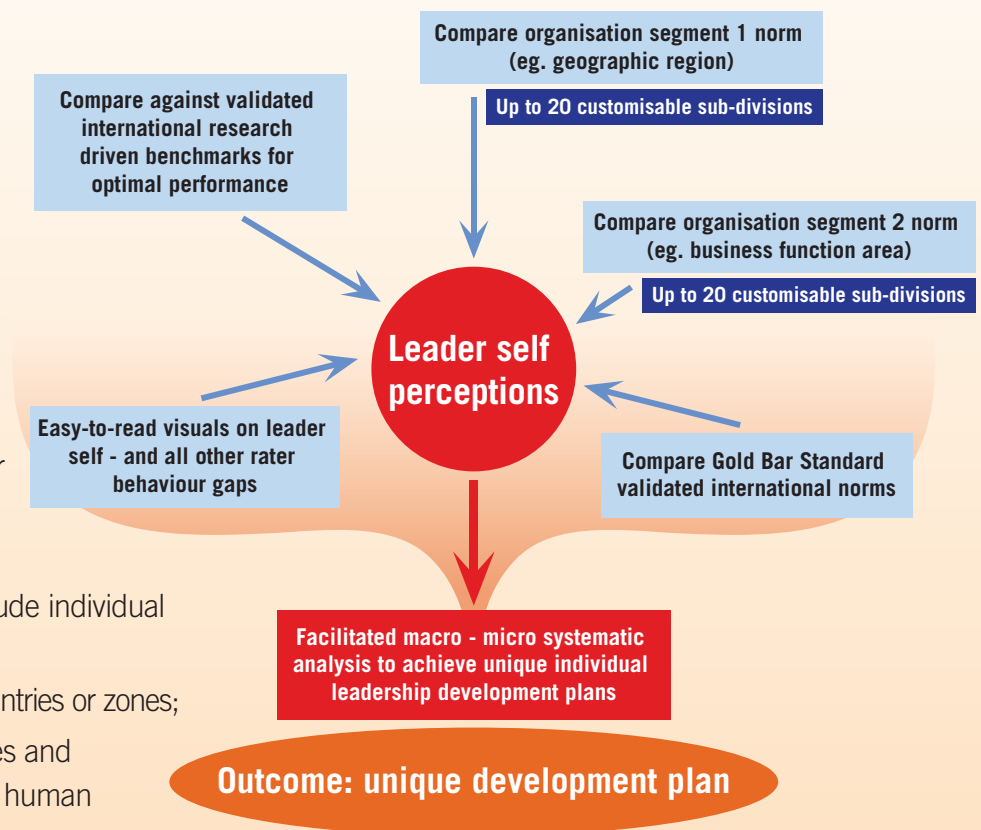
Compare organisation segment 1 norm (eg. geographic region)

Up to 20 customisable sub-divisions

Compare against validated international research driven benchmarks for optimal performance

Compare organisation segment 2 norm (eg. business function area)

Up to 20 customisable sub-divisions

Leader self perceptions

Easy-to-read visuals on leader self - and all other rater behaviour gaps

Compare Gold Bar Standard validated international norms

r

ude individual

ntries or zones;

es and

human

Facilitated macro - micro systematic analysis to achieve unique individual leadership development plans

Outcome: unique development plan